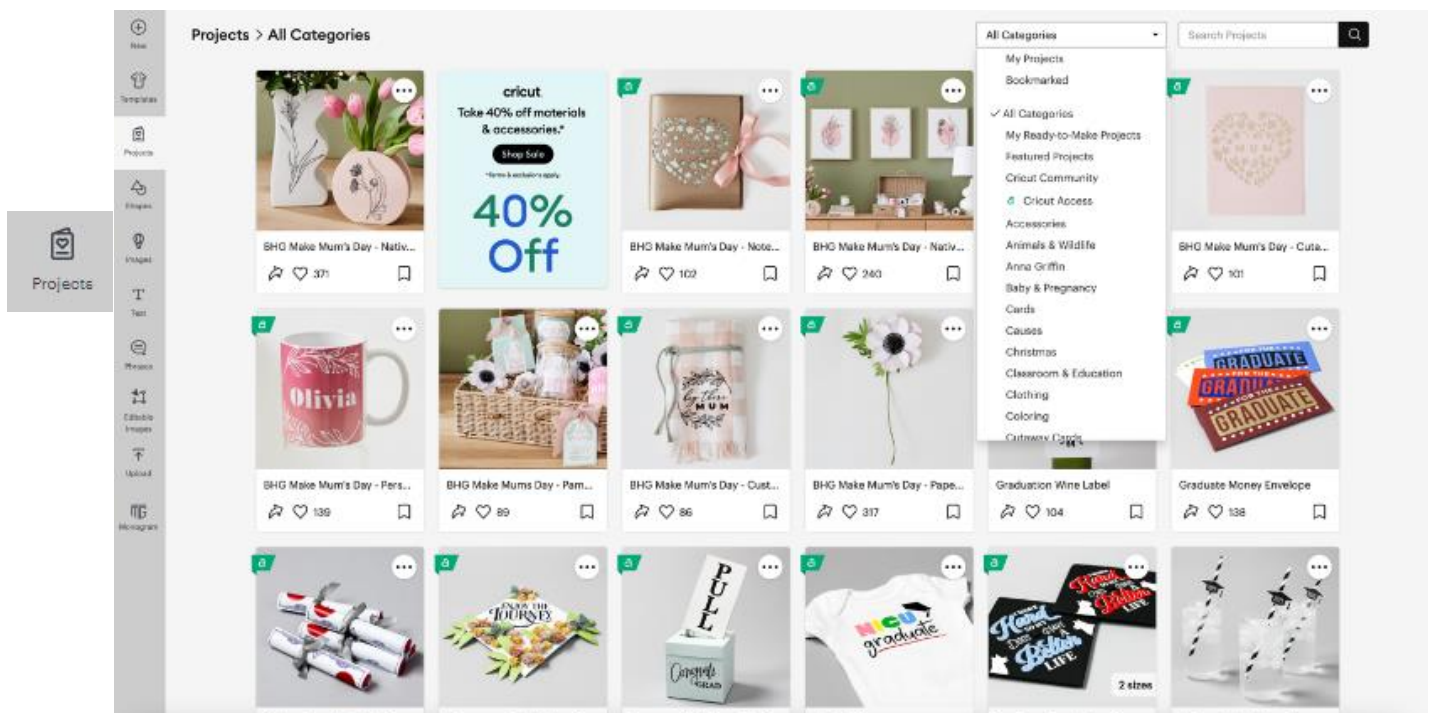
Projects

New
Templates
Projects
Shapes
Images
Text
Phrases
Editable Images
Upload
Monogram

Projects > All Categories

All Categories
Search Projects

My Projects
Bookmarked
✓ All Categories
My Ready-to-Make Projects
Featured Projects
Cricut Community
Cricut Access
Accessories
Animals & Wildlife
Anna Griffin
Baby & Pregnancy
Cards
Causes
Christmas
Classroom & Education
Clothing
Coloring
Cutaway Cards

cricut
Take 40% off materials & accessories.*
Shop Sale
*terms & exclusions apply.
40% Off

BHG Make Mum's Day - Nativ...
371
BHG Make Mum's Day - Note...
102
BHG Make Mum's Day - Nativ...
240
BHG Make Mum's Day - Cute...
101

Olivia
BHG Make Mum's Day - Pers...
139
BHG Make Mums Day - Pam...
89
BHG Make Mum's Day - Cust...
86
BHG Make Mum's Day - Pape...
317
Graduation Wine Label
104
GRADUATE
Graduate Money Envelope
138

ENJOY THE JOURNEY
PULL
Congrats GRAD
NICU graduate
2 sizes